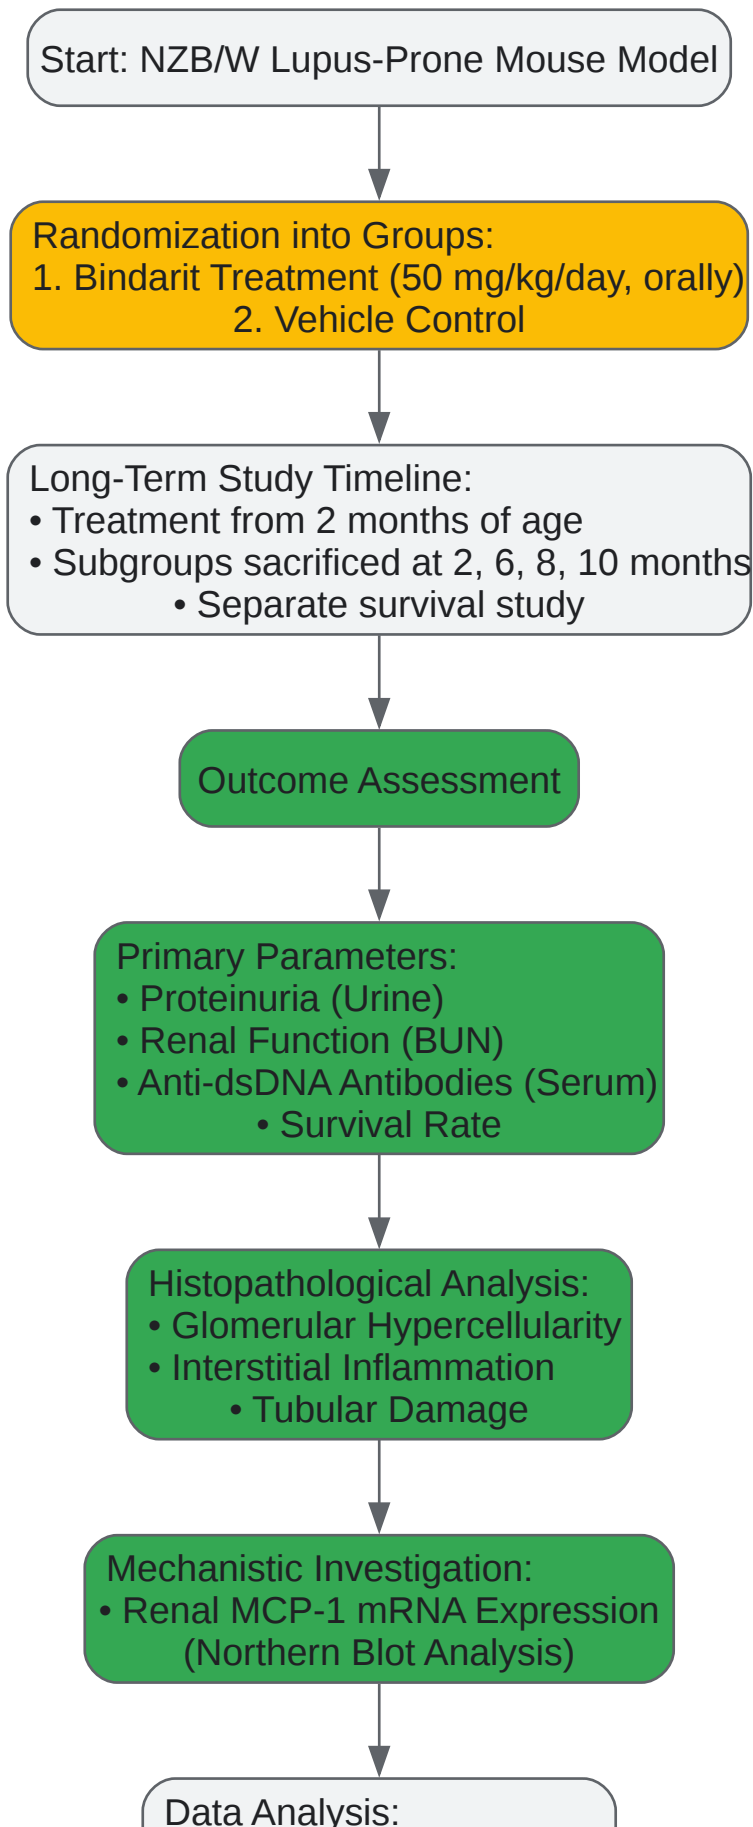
Start: NZB/W Lupus-Prone Mouse Model

Randomization into Groups:
1. Bindarit Treatment (50 mg/kg/day, orally)
2. Vehicle Control

Long-Term Study Timeline:
• Treatment from 2 months of age
• Subgroups sacrificed at 2, 6, 8, 10 months
• Separate survival study

Outcome Assessment

Primary Parameters:
• Proteinuria (Urine)
• Renal Function (BUN)
• Anti-dsDNA Antibodies (Serum)
• Survival Rate

Histopathological Analysis:
• Glomerular Hypercellularity
• Interstitial Inflammation
• Tubular Damage

Mechanistic Investigation:
• Renal MCP-1 mRNA Expression
(Northern Blot Analysis)

Data Analysis: